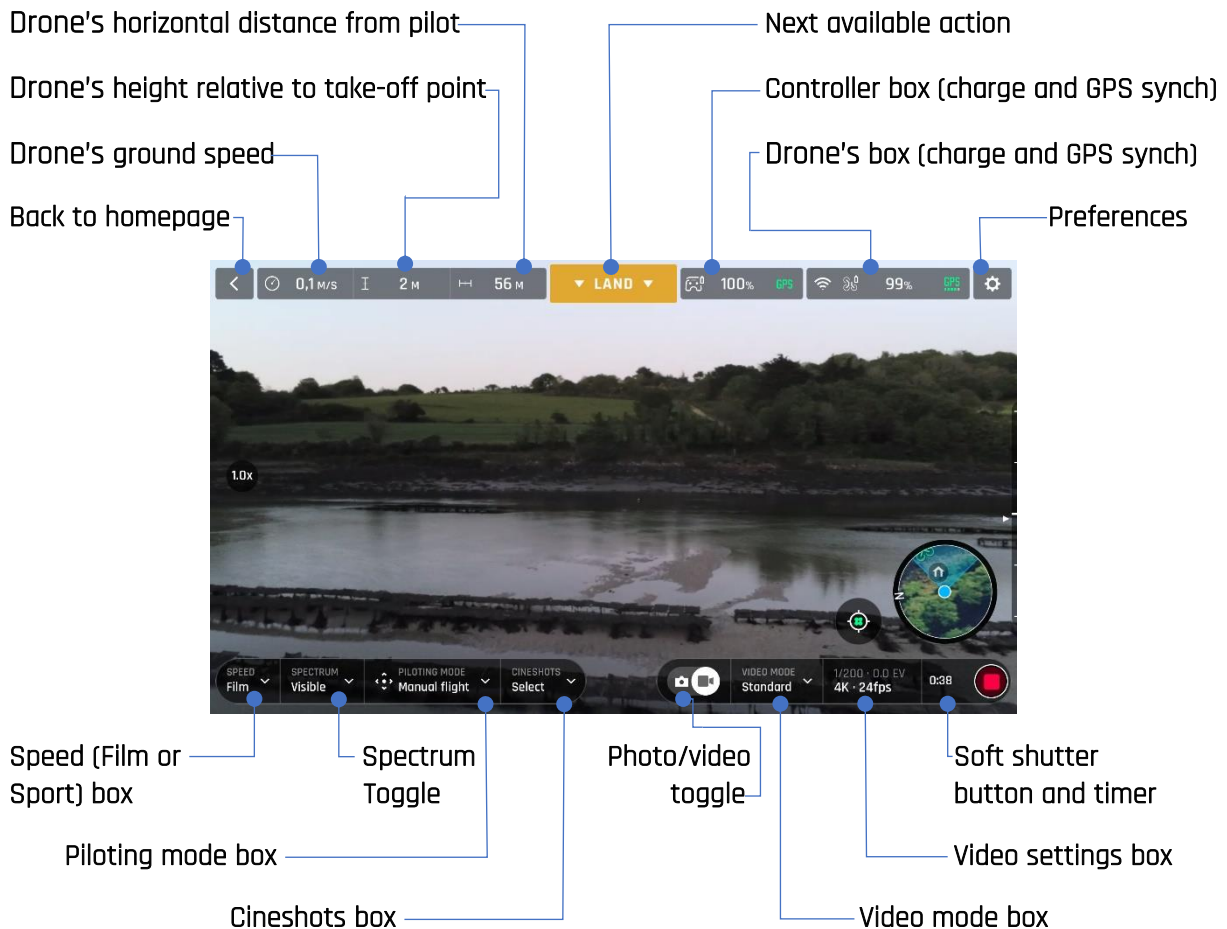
Drone's horizontal distance from pilot

Drone's height relative to take-off point

Drone's ground speed

Back to homepage

Next available action

Controller box (charge and GPS synch)

Drone's box (charge and GPS synch)

Preferences

0,1 M/S

2 M

56 M

LAND

100%

GPS

99%

GPS

1.0x

N

SPEED
Film

SPECTRUM
Visible

PILOTING MODE
Manual flight

CINESHOTS
Select

VIDEO MODE
Standard

1/200 · 0.0 EV
4K · 24fps

0:38

Speed (Film or Sport) box

Spectrum Toggle

Piloting mode box

Cineshots box

Photo/video toggle

Video mode box

Video settings box

Soft shutter button and timer